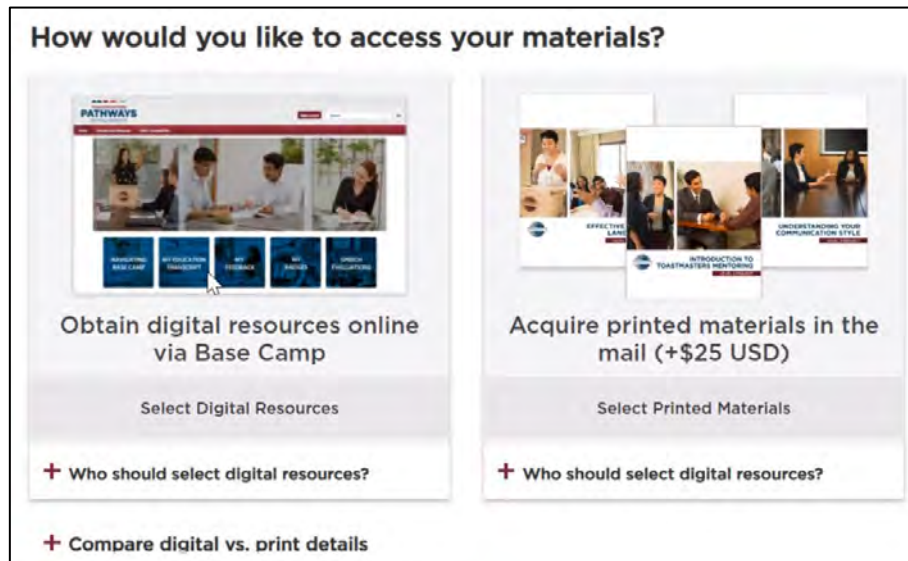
How would you like to access your materials?

PATHWAYS

NAVIGATING BASE CAMP

MY EDUCATION TRANSCRIPT

MY FEEDBACK

MY BADGES

SPEECH EVALUATIONS

Obtain digital resources online via Base Camp

Select Digital Resources

+ Who should select digital resources?

EFFECTIVE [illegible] LANG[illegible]

INTRODUCTION TO TOASTMASTERS MENTORING

UNDERSTANDING YOUR COMMUNICATION STYLE

Acquire printed materials in the mail (+$25 USD)

Select Printed Materials

+ Who should select digital resources?

+ Compare digital vs. print details